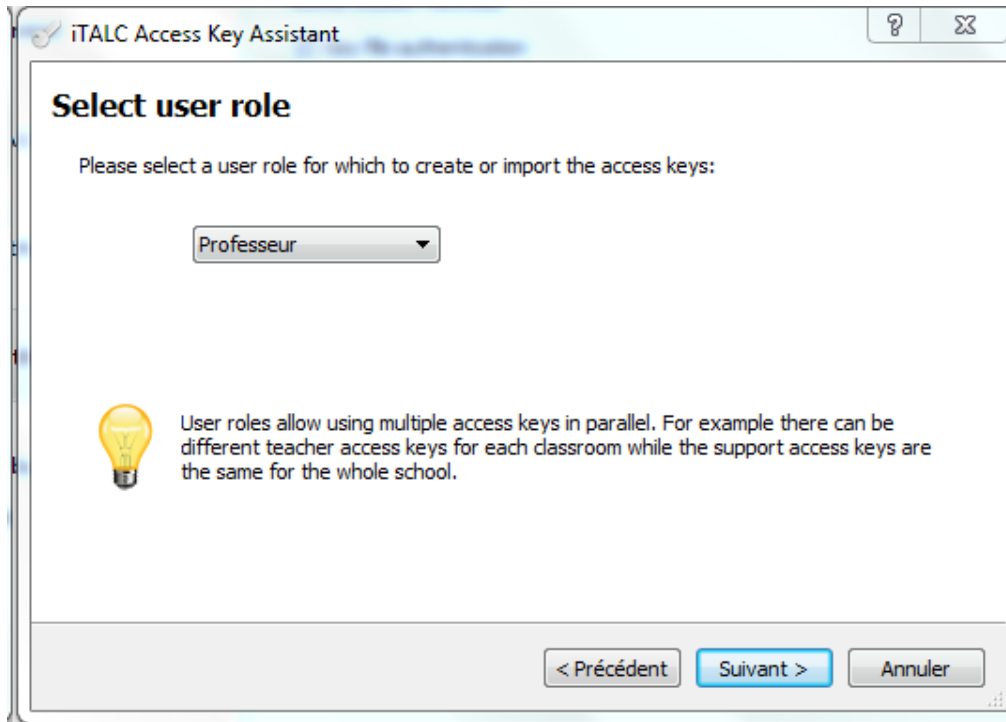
iTALC Access Key Assistant

?

Select user role

Please select a user role for which to create or import the access keys:

Professeur

User roles allow using multiple access keys in parallel. For example there can be different teacher access keys for each classroom while the support access keys are the same for the whole school.

< Précédent

Suivant >

Annuler